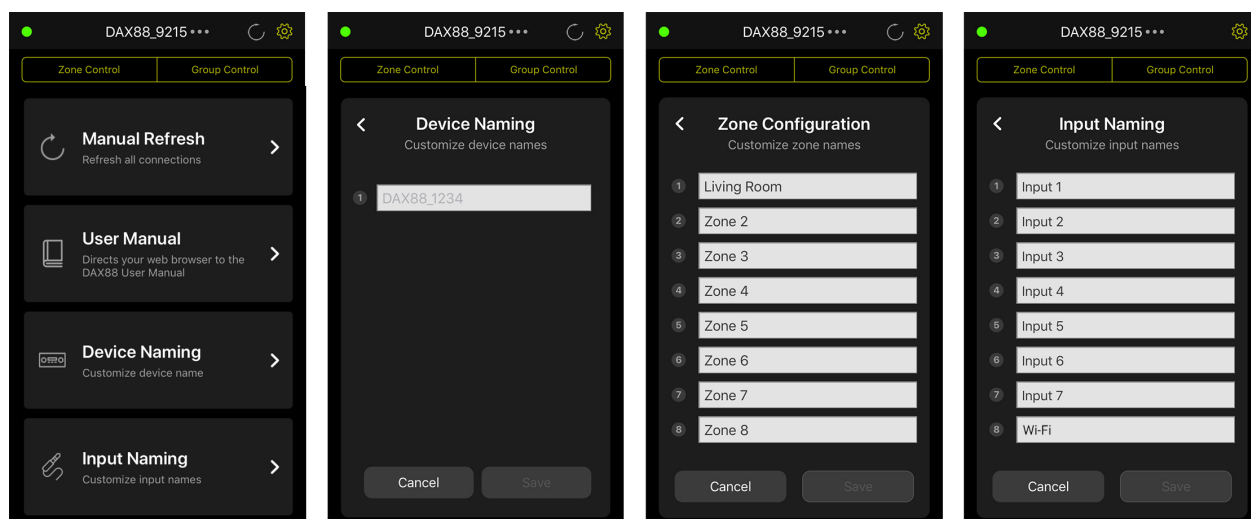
DAX88_9215 •••

Zone Control | Group Control

Manual Refresh
Refresh all connections

User Manual
Directs your web browser to the DAX88 User Manual

Device Naming
Customize device name

Input Naming
Customize input names

DAX88_9215 •••

Zone Control | Group Control

Device Naming
Customize device names

1 DAX88_1234

Cancel
Save

DAX88_9215 •••

Zone Control | Group Control

Zone Configuration
Customize zone names

1 Living Room
2 Zone 2
3 Zone 3
4 Zone 4
5 Zone 5
6 Zone 6
7 Zone 7
8 Zone 8

Cancel
Save

DAX88_9215 •••

Zone Control | Group Control

Input Naming
Customize input names

1 Input 1
2 Input 2
3 Input 3
4 Input 4
5 Input 5
6 Input 6
7 Input 7
8 Wi-Fi

Cancel
Save